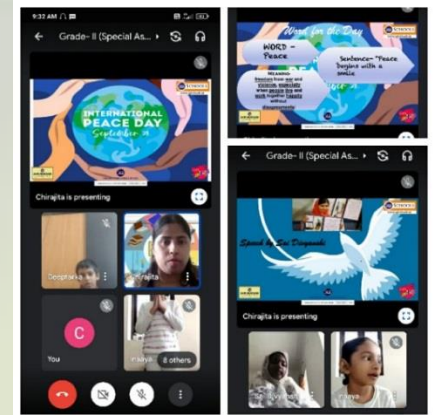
9:32 AM

Grade- II (Special As...

INTERNATIONAL PEACE DAY September 21

Chirajita is presenting

Sreeparna

Chirajita

C

You

Inaaya

8 others

Word for the Day

WORD - Peace

Sentence- "Peace begins with a smile"

Grade- II (Special As...

Speech by Sai Divyanshi

Chirajita is presenting

Inaaya